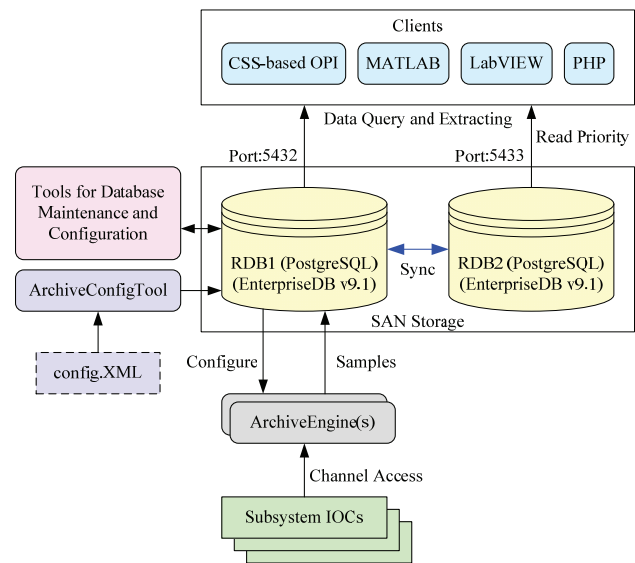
Clients

CSS-based OPI

MATLAB

LabVIEW

PHP

Data Query and Extracting

Read Priority

Port:5432

Port:5433

Tools for Database Maintenance and Configuration

RDB1 (PostgreSQL) (EnterpriseDB v9.1)

Sync

RDB2 (PostgreSQL) (EnterpriseDB v9.1)

ArchiveConfigTool

SAN Storage

config.XML

Configure

Samples

ArchiveEngine(s)

Channel Access

Subsystem IOCs